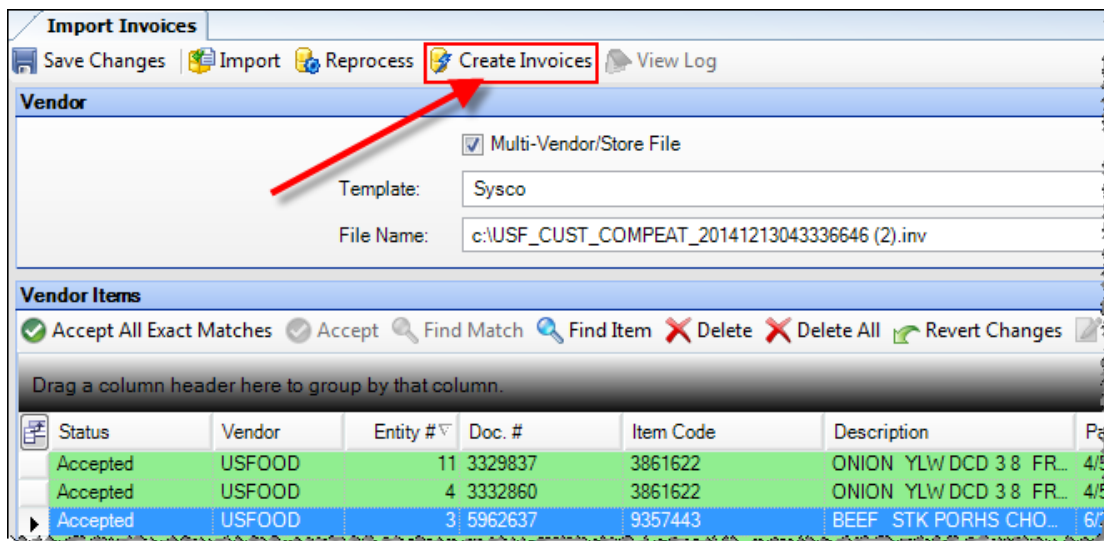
Import Invoices

Save Changes | Import | Reprocess | Create Invoices | View Log

Vendor

Multi-Vendor/Store File

Template: Sysco

File Name: c:\USF_CUST_COMPEAT_20141213043336646 (2).inv

Vendor Items

Accept All Exact Matches | Accept | Find Match | Find Item | Delete | Delete All | Revert Changes

Drag a column header here to group by that column.

| Status | Vendor | Entity # | Doc. # | Item Code | Description | Pa |
|---|---|---|---|---|---|---|
| Accepted | USFOOD | 11 | 3329837 | 3861622 | ONION YLW DCD 3 8 FR... | 4/5 |
| Accepted | USFOOD | 4 | 3332860 | 3861622 | ONION YLW DCD 3 8 FR... | 4/5 |
| Accepted | USFOOD | 3 | 5962637 | 9357443 | BEEF STK PORHS CHO... | 6/ |